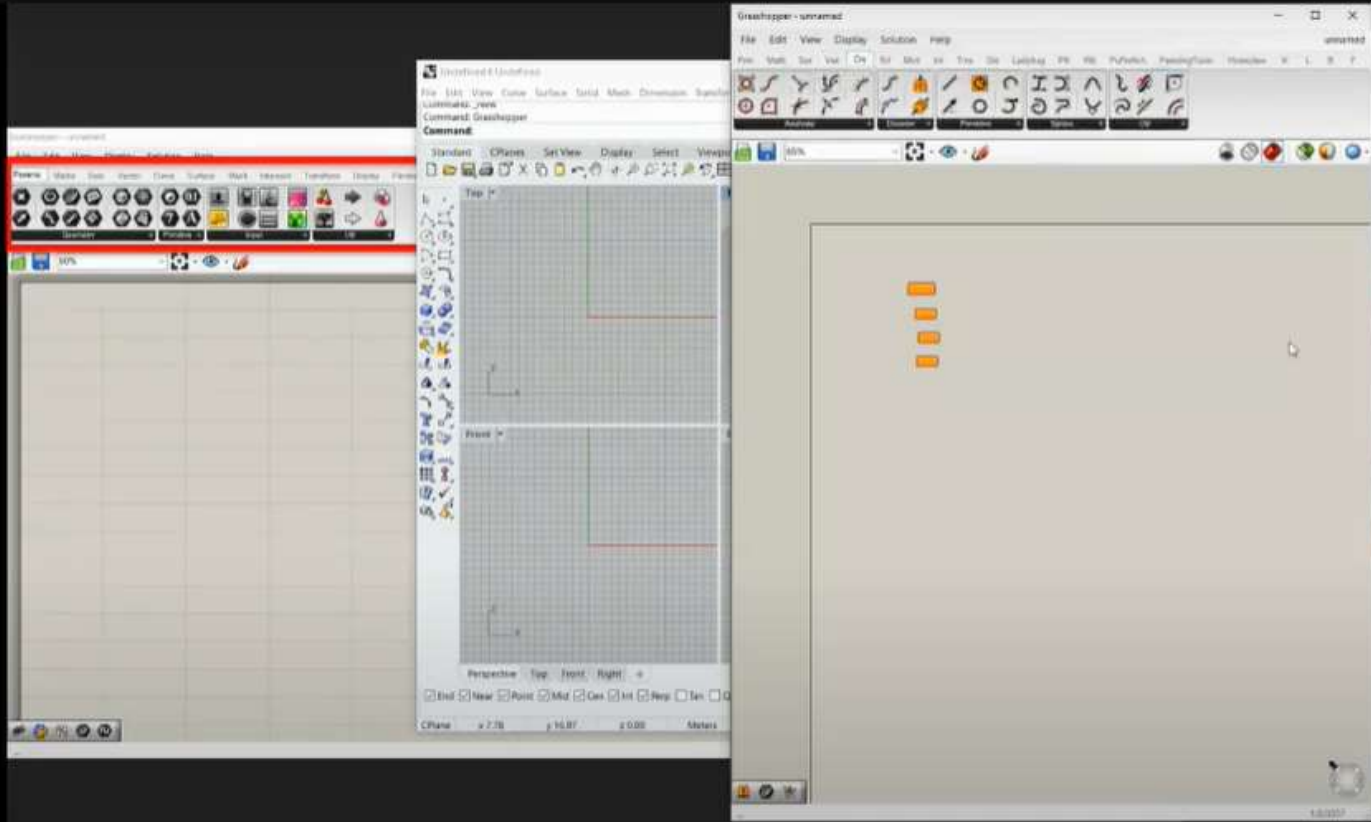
Grasshopper - unnamed
File Edit View Display Solution Help
unnamed
Prm Math Set Vec Crv Srf Msh Int Trns Dis Ladybug PR PR PufferFish PanelingTools Honeybee K L B F
Analysis Division Primitive Spline Util
65%

Untitled 6 Untitled
File Edit View Curve Surface Solid Mesh Dimension Transform
Command: _new
Command: Grasshopper
Command:
Standard CPlanes Set View Display Select Viewports
Top
Front
Perspective Top Front Right
End Near Point Mid Cen Int Perp Tan
CPlane x 7.76 y 10.97 z 0.00 Meters

Grasshopper - unnamed
File Edit View Display Solution Help
Params Maths Sets Vector Curve Surface Mesh Intersect Transform Display
Geometry Primitive Input Util
60%
1.0.0007